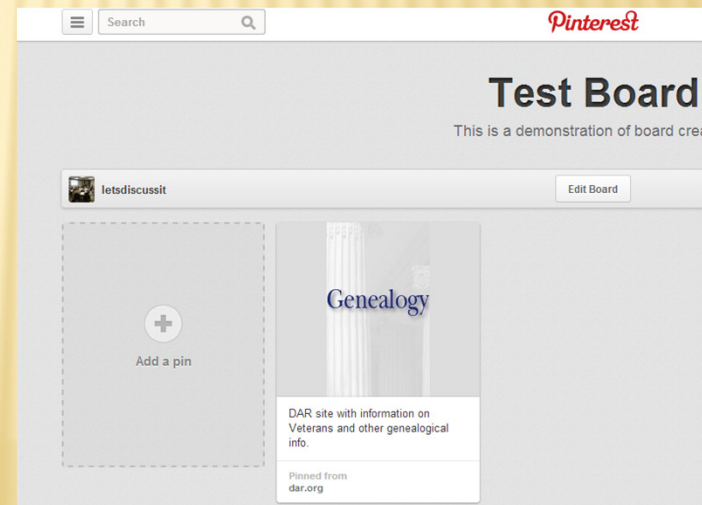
Search

Pinterest

Test Board

This is a demonstration of board crea

letsdiscussit

Edit Board

Add a pin

Genealogy

DAR site with information on Veterans and other genealogical info.

Pinned from
dar.org